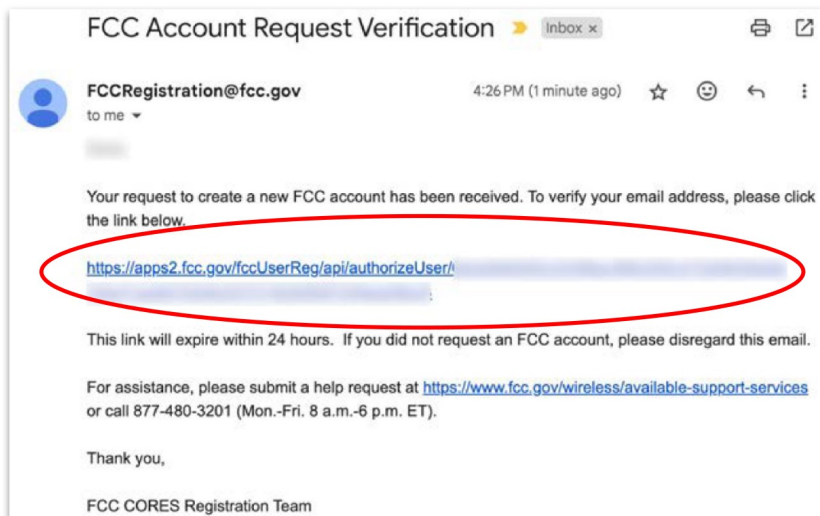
FCC Account Request Verification Inbox ×

FCCRegistration@fcc.gov
to me

4:26 PM (1 minute ago)

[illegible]

Your request to create a new FCC account has been received. To verify your email address, please click the link below.

https://apps2.fcc.gov/fccUserReg/api/authorizeUser/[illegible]

This link will expire within 24 hours. If you did not request an FCC account, please disregard this email.

For assistance, please submit a help request at https://www.fcc.gov/wireless/available-support-services or call 877-480-3201 (Mon.-Fri. 8 a.m.-6 p.m. ET).

Thank you,

FCC CORES Registration Team